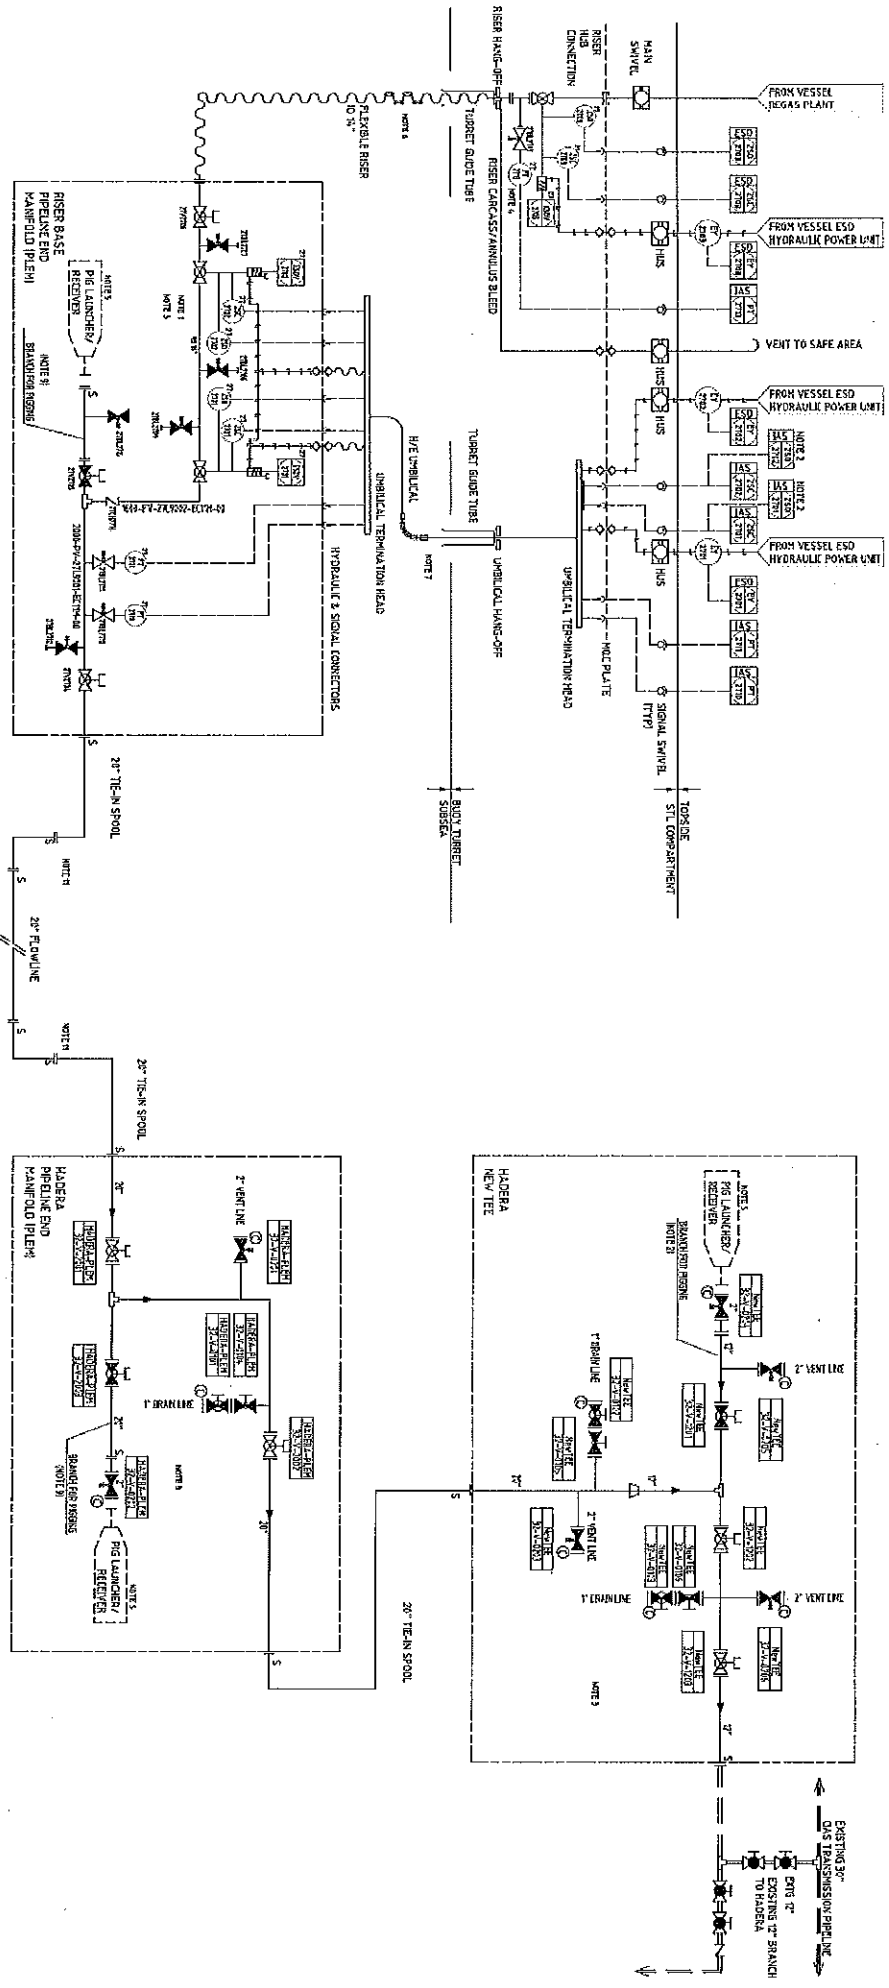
FROM VESSEL DEGAS PLANT
MAIN SWIVEL
RISER HUB CONNECTION
RISER HANG-OFF
TURRET GUIDE TUBE
RISER CARCASS/ANNULUS BLEED
FLEXIBLE RISER 10"
NOTE 6
NOTE 4
ESD
ESD
FROM VESSEL ESD HYDRAULIC POWER UNIT
HUS
ESD
IAS
VENT TO SAFE AREA
HUS
FROM VESSEL ESD HYDRAULIC POWER UNIT
HUS
ESD
IAS
NOTE 2
IAS
NOTE 2
IAS
FROM VESSEL ESD HYDRAULIC POWER UNIT
HUS
ESD
IAS
IAS
TURRET GUIDE TUBE
H/E UMBILICAL
NOTE 7
UMBILICAL HANG-OFF
UMBILICAL TERMINATION HEAD
MQC PLATE
SIGNAL SWIVEL (TYP)
TOPSIDE
STL COMPARTMENT
BUOY TURRET
SUBSEA
RISER BASE PIPELINE END MANIFOLD (PLEM)
NOTE 5
PIG LAUNCHER/ RECEIVER
NOTE 8
BRANCH FOR PIGGING
NOTE 3
UMBILICAL TERMINATION HEAD
HYDRAULIC & SIGNAL CONNECTORS
20" TIE-IN SPOOL
NOTE 11
20" FLOWLINE
NOTE 11
20" TIE-IN SPOOL
HADERA PIPELINE END MANIFOLD (PLEM)
2" VENT LINE
1" DRAIN LINE
NOTE 3
BRANCH FOR PIGGING (NOTE 8)
NOTE 5
PIG LAUNCHER/ RECEIVER
20"
20" TIE-IN SPOOL
HADERA NEW TEE
NOTE 5
PIG LAUNCHER/ RECEIVER
BRANCH FOR PIGGING (NOTE 8)
2" VENT LINE
1" DRAIN LINE
2" VENT LINE
1" DRAIN LINE
2" VENT LINE
NOTE 3
EXISTING 30" OAS TRANSMISSION PIPELINE
EXTG 12"
EXISTING 12" BRANCH TO HADERA